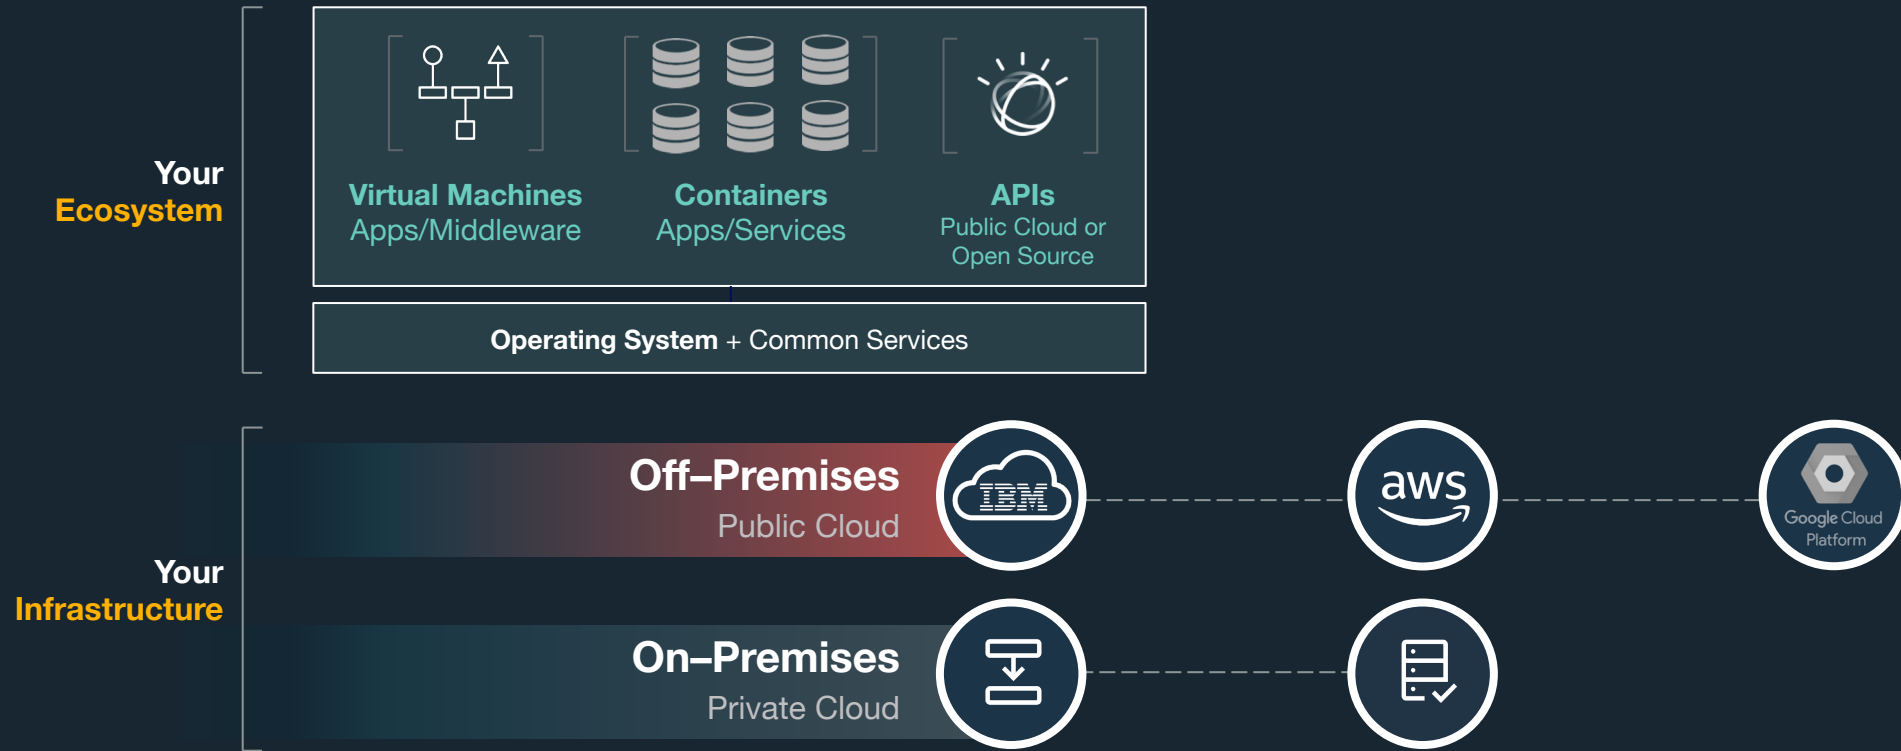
Your
Ecosystem

Virtual Machines
Apps/Middleware

Containers
Apps/Services

APIs
Public Cloud or
Open Source

Operating System + Common Services

Your
Infrastructure

Off–Premises
Public Cloud

IBM

aws

Google Cloud
Platform

On–Premises
Private Cloud